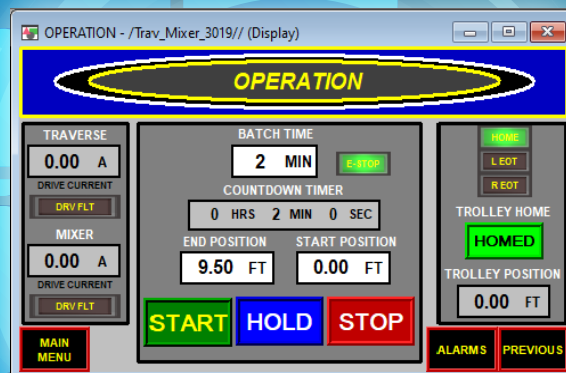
OPERATION - /Trav_Mixer_3019// (Display)

OPERATION

TRAVERSE
0.00 A
DRIVE CURRENT
DRV FLT

MIXER
0.00 A
DRIVE CURRENT
DRV FLT

BATCH TIME
2 MIN
E-STOP
COUNTDOWN TIMER
0 HRS 2 MIN 0 SEC
END POSITION
9.50 FT
START POSITION
0.00 FT

START
HOLD
STOP

HOME
L EOT
R EOT
TROLLEY HOME
HOMED
TROLLEY POSITION
0.00 FT

MAIN MENU
ALARMS
PREVIOUS